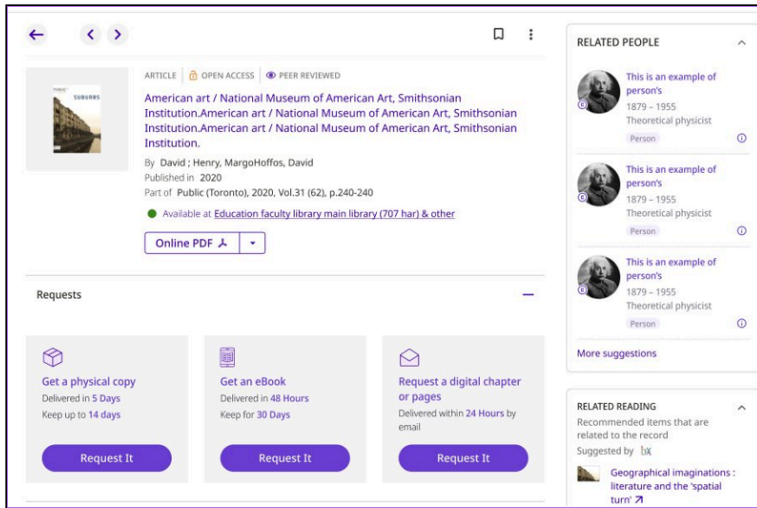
SUBURBS

ARTICLE | OPEN ACCESS | PEER REVIEWED

American art / National Museum of American Art, Smithsonian Institution.American art / National Museum of American Art, Smithsonian Institution.American art / National Museum of American Art, Smithsonian Institution.

By David ; Henry, MargoHoffos, David
Published in 2020
Part of Public (Toronto), 2020, Vol.31 (62), p.240-240

Available at Education faculty library main library (707 har) & other

Online PDF

Requests

Get a physical copy
Delivered in 5 Days
Keep up to 14 days

Request It

Get an eBook
Delivered in 48 Hours
Keep for 30 Days

Request It

Request a digital chapter or pages
Delivered within 24 Hours by email

Request It

RELATED PEOPLE

This is an example of person's
1879 – 1955
Theoretical physicist
Person

This is an example of person's
1879 – 1955
Theoretical physicist
Person

This is an example of person's
1879 – 1955
Theoretical physicist
Person

More suggestions

RELATED READING
Recommended items that are related to the record
Suggested by bX

Geographical imaginations : literature and the 'spatial turn'